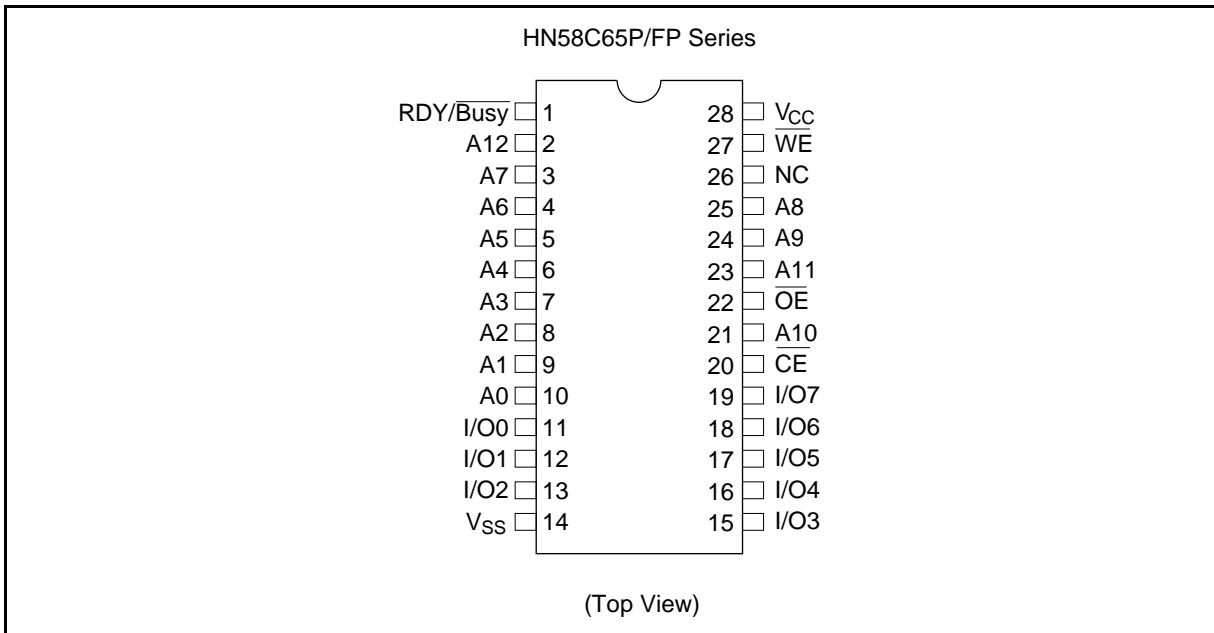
HN58C65P/FP Series

RDY/$\overline{\text{Busy}}$ 1
A12 2
A7 3
A6 4
A5 5
A4 6
A3 7
A2 8
A1 9
A0 10
I/O0 11
I/O1 12
I/O2 13
$V_{SS}$ 14

28 $V_{CC}$
27 $\overline{\text{WE}}$
26 NC
25 A8
24 A9
23 A11
22 $\overline{\text{OE}}$
21 A10
20 $\overline{\text{CE}}$
19 I/O7
18 I/O6
17 I/O5
16 I/O4
15 I/O3

(Top View)